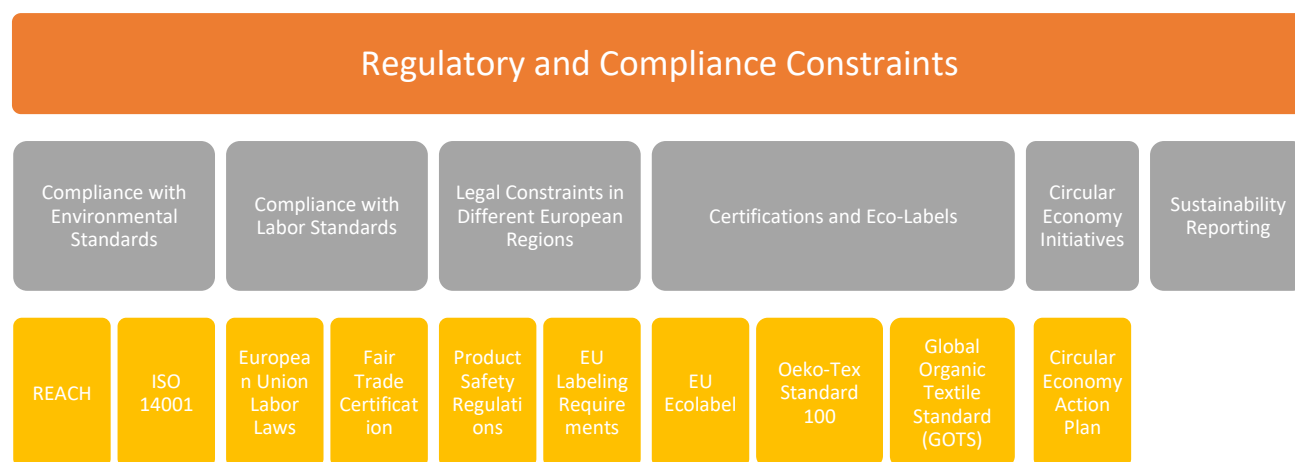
Regulatory and Compliance Constraints

Compliance with Environmental Standards

Compliance with Labor Standards

Legal Constraints in Different European Regions

Certifications and Eco-Labels

Circular Economy Initiatives

Sustainability Reporting

REACH

ISO 14001

European Union Labor Laws

Fair Trade Certification

Product Safety Regulations

EU Labeling Requirements

EU Ecolabel

Oeko-Tex Standard 100

Global Organic Textile Standard (GOTS)

Circular Economy Action Plan